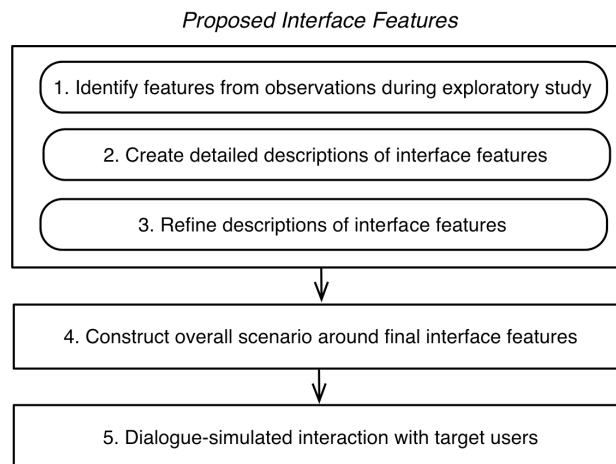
Proposed Interface Features

1. Identify features from observations during exploratory study

2. Create detailed descriptions of interface features

3. Refine descriptions of interface features

4. Construct overall scenario around final interface features

5. Dialogue-simulated interaction with target users